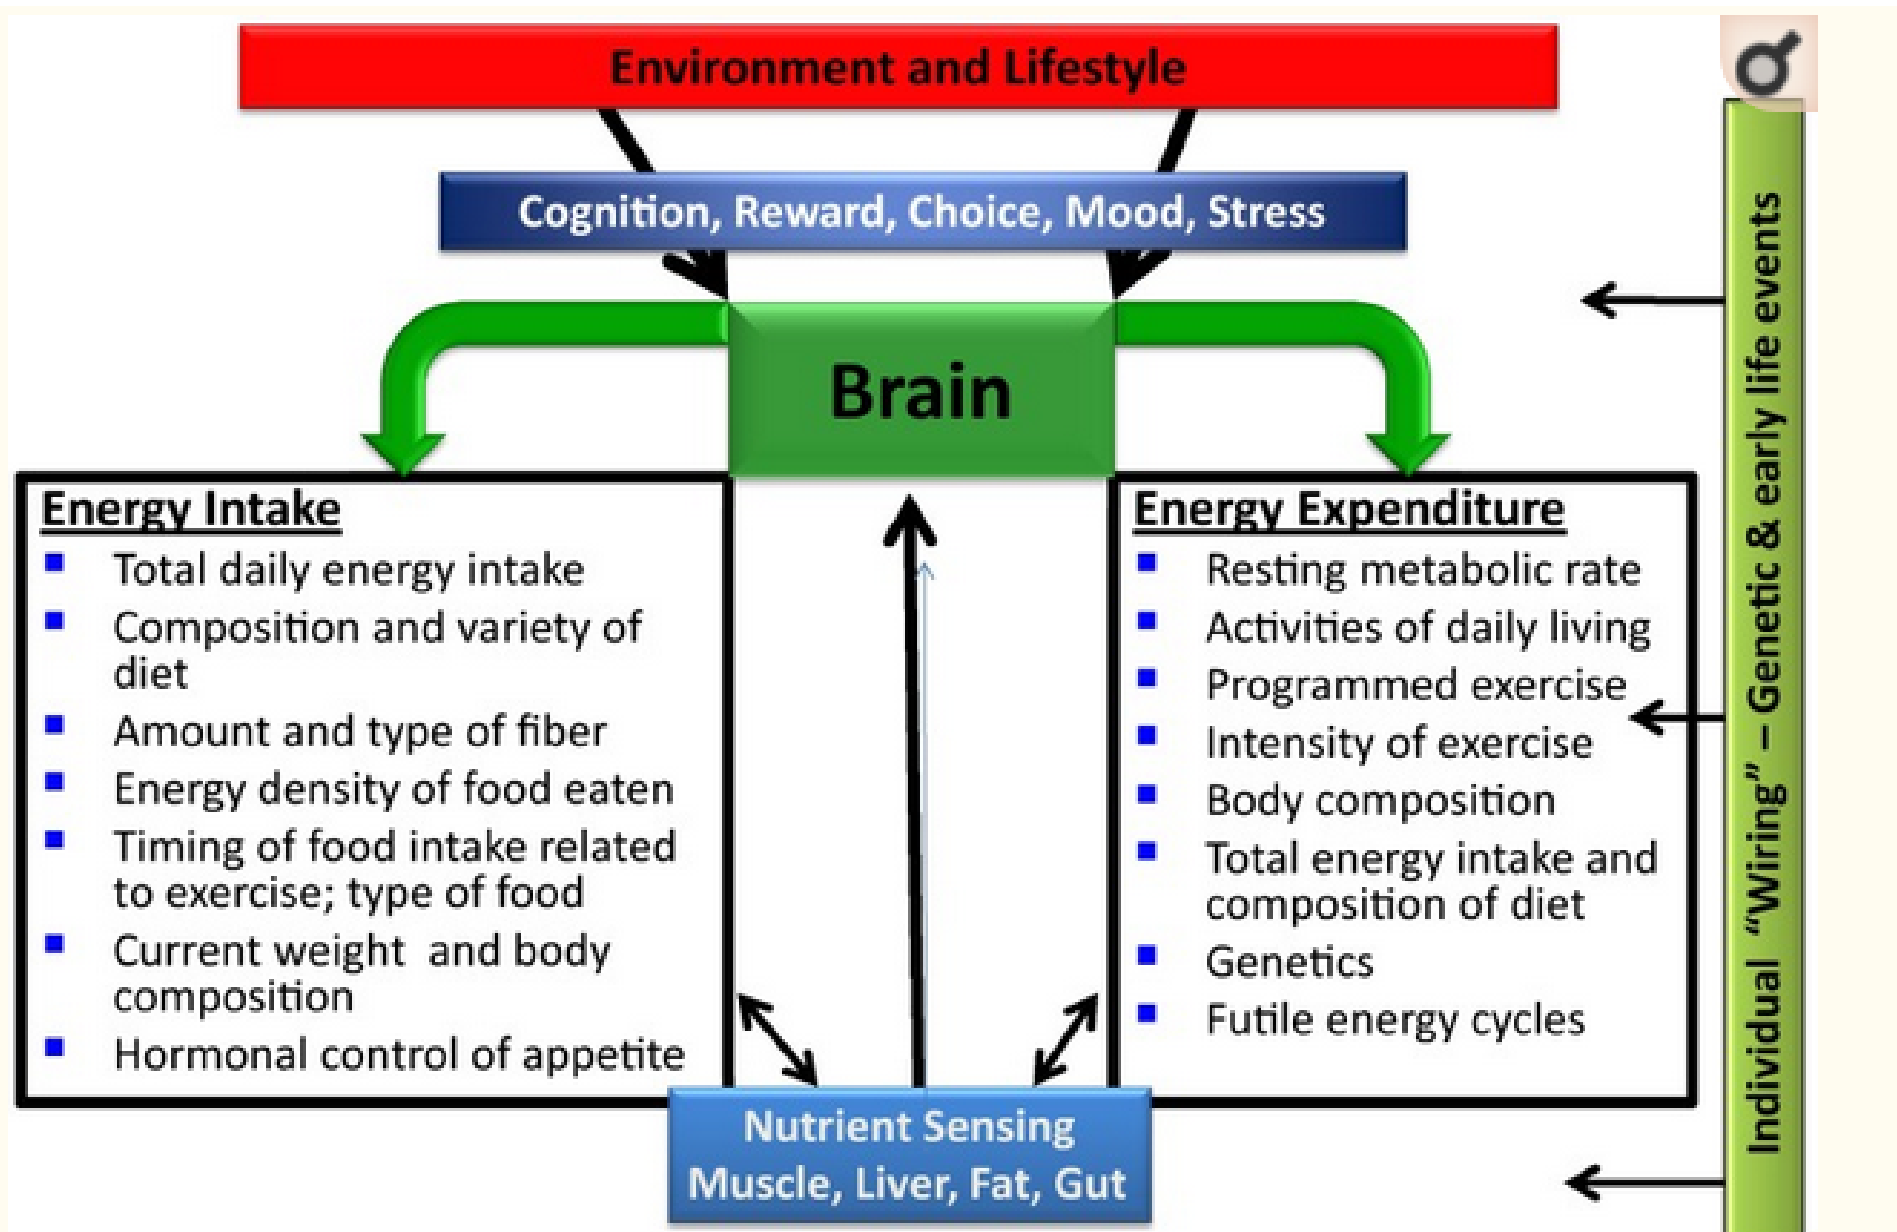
Environment and Lifestyle

Cognition, Reward, Choice, Mood, Stress

Brain

Energy Intake
- Total daily energy intake
- Composition and variety of diet
- Amount and type of fiber
- Energy density of food eaten
- Timing of food intake related to exercise; type of food
- Current weight and body composition
- Hormonal control of appetite

Energy Expenditure
- Resting metabolic rate
- Activities of daily living
- Programmed exercise
- Intensity of exercise
- Body composition
- Total energy intake and composition of diet
- Genetics
- Futile energy cycles

Nutrient Sensing
Muscle, Liver, Fat, Gut

Individual "Wiring" – Genetic & early life events